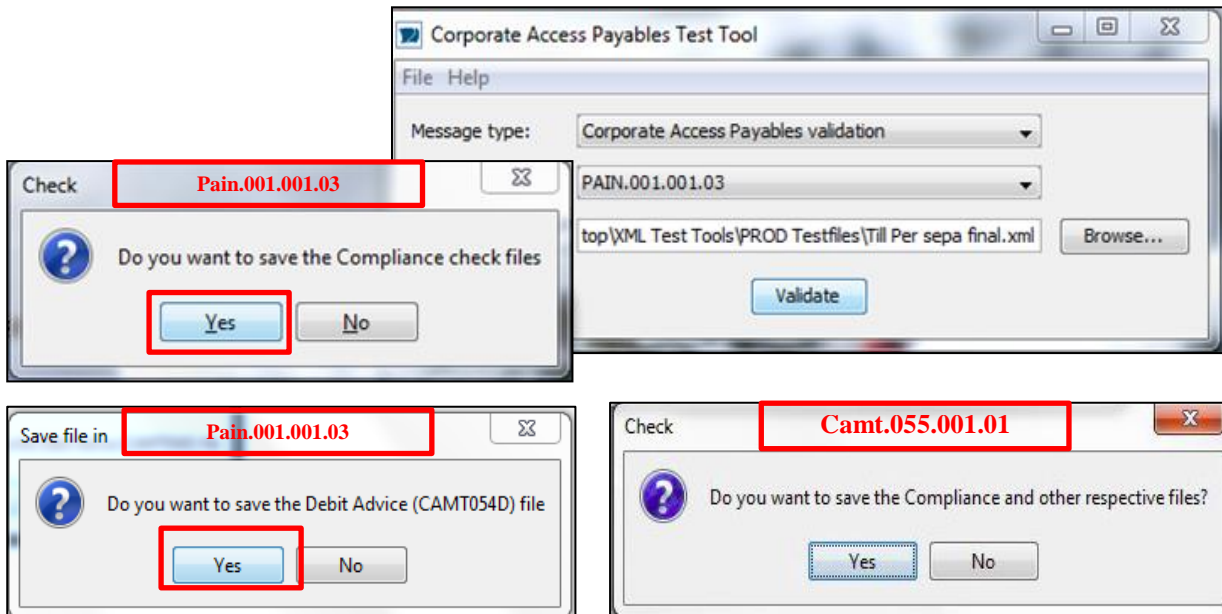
Corporate Access Payables Test Tool

File Help

Message type: Corporate Access Payables validation

PAIN.001.001.03

top\XML Test Tools\PROD Testfiles\Till Per sepa final.xml

Browse...

Validate

Check

Pain.001.001.03

Do you want to save the Compliance check files

Yes

No

Save file in

Pain.001.001.03

Do you want to save the Debit Advice (CAMT054D) file

Yes

No

Check

Camt.055.001.01

Do you want to save the Compliance and other respective files?

Yes

No